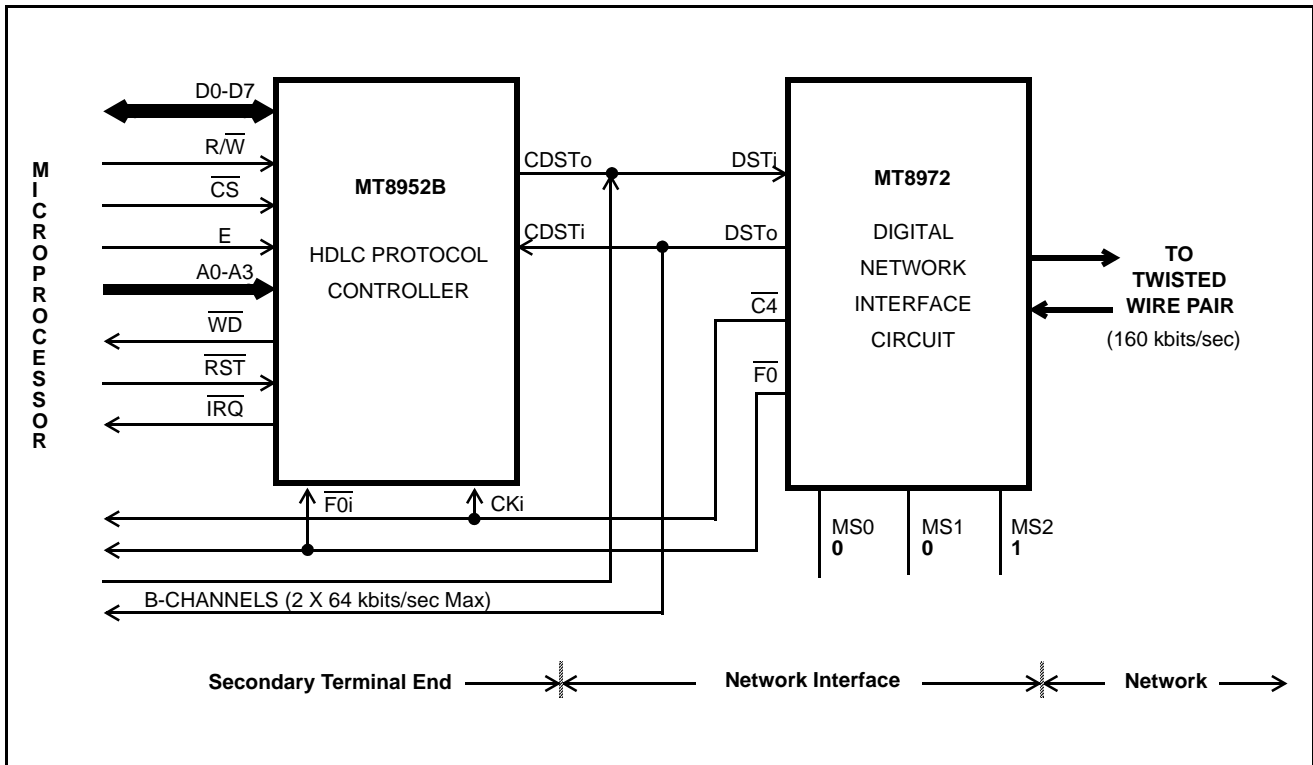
MICROPROCESSOR

D0-D7
$R/\overline{W}$
$\overline{CS}$
E
A0-A3
$\overline{WD}$
$\overline{RST}$
$\overline{IRQ}$

MT8952B
HDLC PROTOCOL CONTROLLER

CDSTo
CDSTi

DSTi
DSTo
$\overline{C4}$
$\overline{F0}$

MT8972
DIGITAL NETWORK INTERFACE CIRCUIT

TO TWISTED WIRE PAIR
(160 kbits/sec)

$\overline{F0i}$
CKi

| MS0 | MS1 | MS2 |
|---|---|---|
| 0 | 0 | 1 |

B-CHANNELS (2 X 64 kbits/sec Max)

Secondary Terminal End
Network Interface
Network